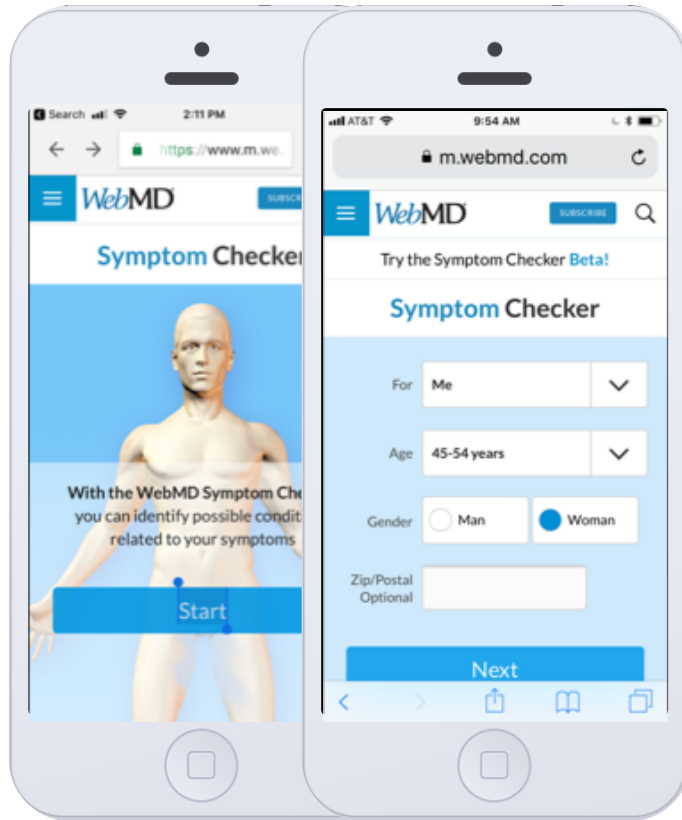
Search 2:11 PM

https://www.m.we

WebMD

SUBSCR

Symptom Checker

With the WebMD Symptom Che
you can identify possible condit
related to your symptoms

Start

AT&T 9:54 AM

m.webmd.com

WebMD

SUBSCRIBE

Try the Symptom Checker Beta!

Symptom Checker

For Me

Age 45-54 years

Gender Man Woman

Zip/Postal Optional

Next